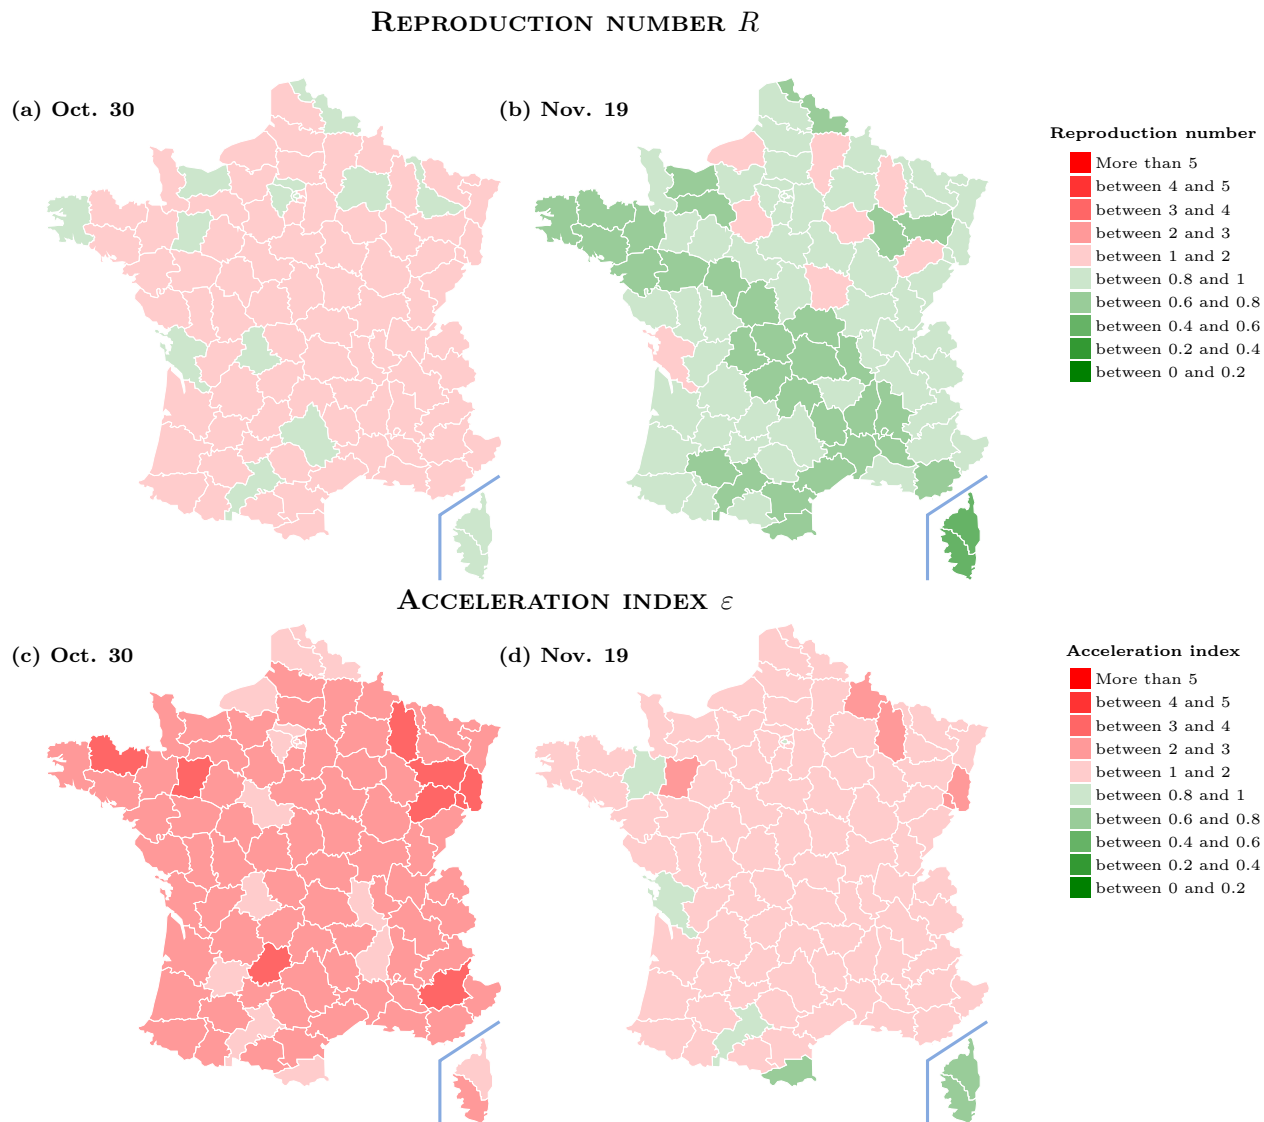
Reproduction number $R$

(a) Oct. 30

(b) Nov. 19

Reproduction number
More than 5
between 4 and 5
between 3 and 4
between 2 and 3
between 1 and 2
between 0.8 and 1
between 0.6 and 0.8
between 0.4 and 0.6
between 0.2 and 0.4
between 0 and 0.2

Acceleration index $\varepsilon$

(c) Oct. 30

(d) Nov. 19

Acceleration index
More than 5
between 4 and 5
between 3 and 4
between 2 and 3
between 1 and 2
between 0.8 and 1
between 0.6 and 0.8
between 0.4 and 0.6
between 0.2 and 0.4
between 0 and 0.2